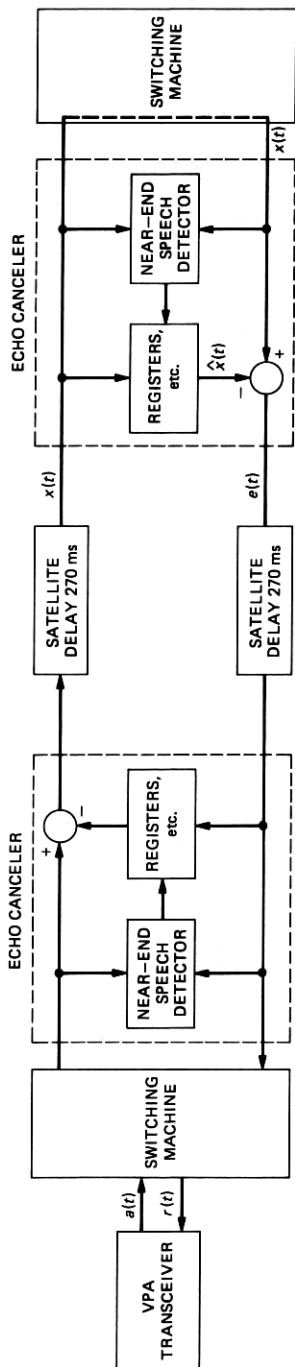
SWITCHING MACHINE

ECHO CANCELER

NEAR-END SPEECH DETECTOR

REGISTERS, etc.

$x(t)$

$\hat{x}(t)$

−

+

$x(t)$

$e(t)$

SATELLITE DELAY 270 ms

SATELLITE DELAY 270 ms

ECHO CANCELER

+

−

REGISTERS, etc.

NEAR-END SPEECH DETECTOR

SWITCHING MACHINE

$a(t)$

$r(t)$

VPA TRANSCEIVER